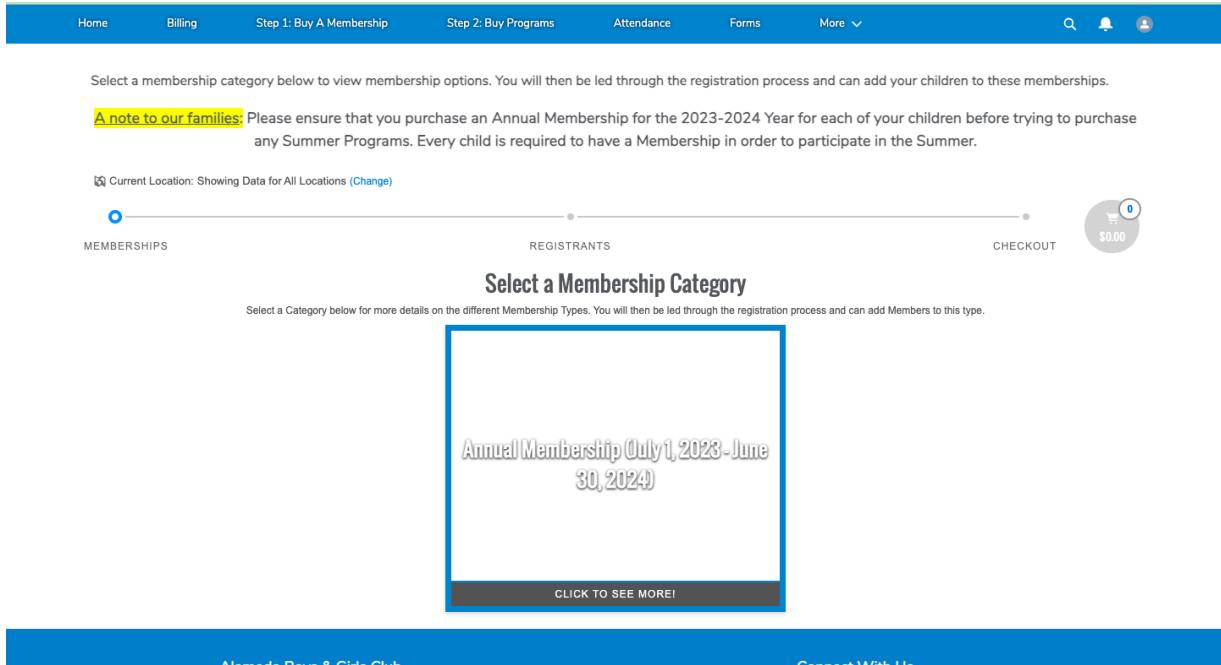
Home Billing Step 1: Buy A Membership Step 2: Buy Programs Attendance Forms More

Select a membership category below to view membership options. You will then be led through the registration process and can add your children to these memberships.

A note to our families: Please ensure that you purchase an Annual Membership for the 2023-2024 Year for each of your children before trying to purchase any Summer Programs. Every child is required to have a Membership in order to participate in the Summer.

Current Location: Showing Data for All Locations (Change)

MEMBERSHIPS REGISTRANTS CHECKOUT

0
$0.00

Select a Membership Category

Select a Category below for more details on the different Membership Types. You will then be led through the registration process and can add Members to this type.

Annual Membership (July 1, 2023 - June 30, 2024)

CLICK TO SEE MORE!

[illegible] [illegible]